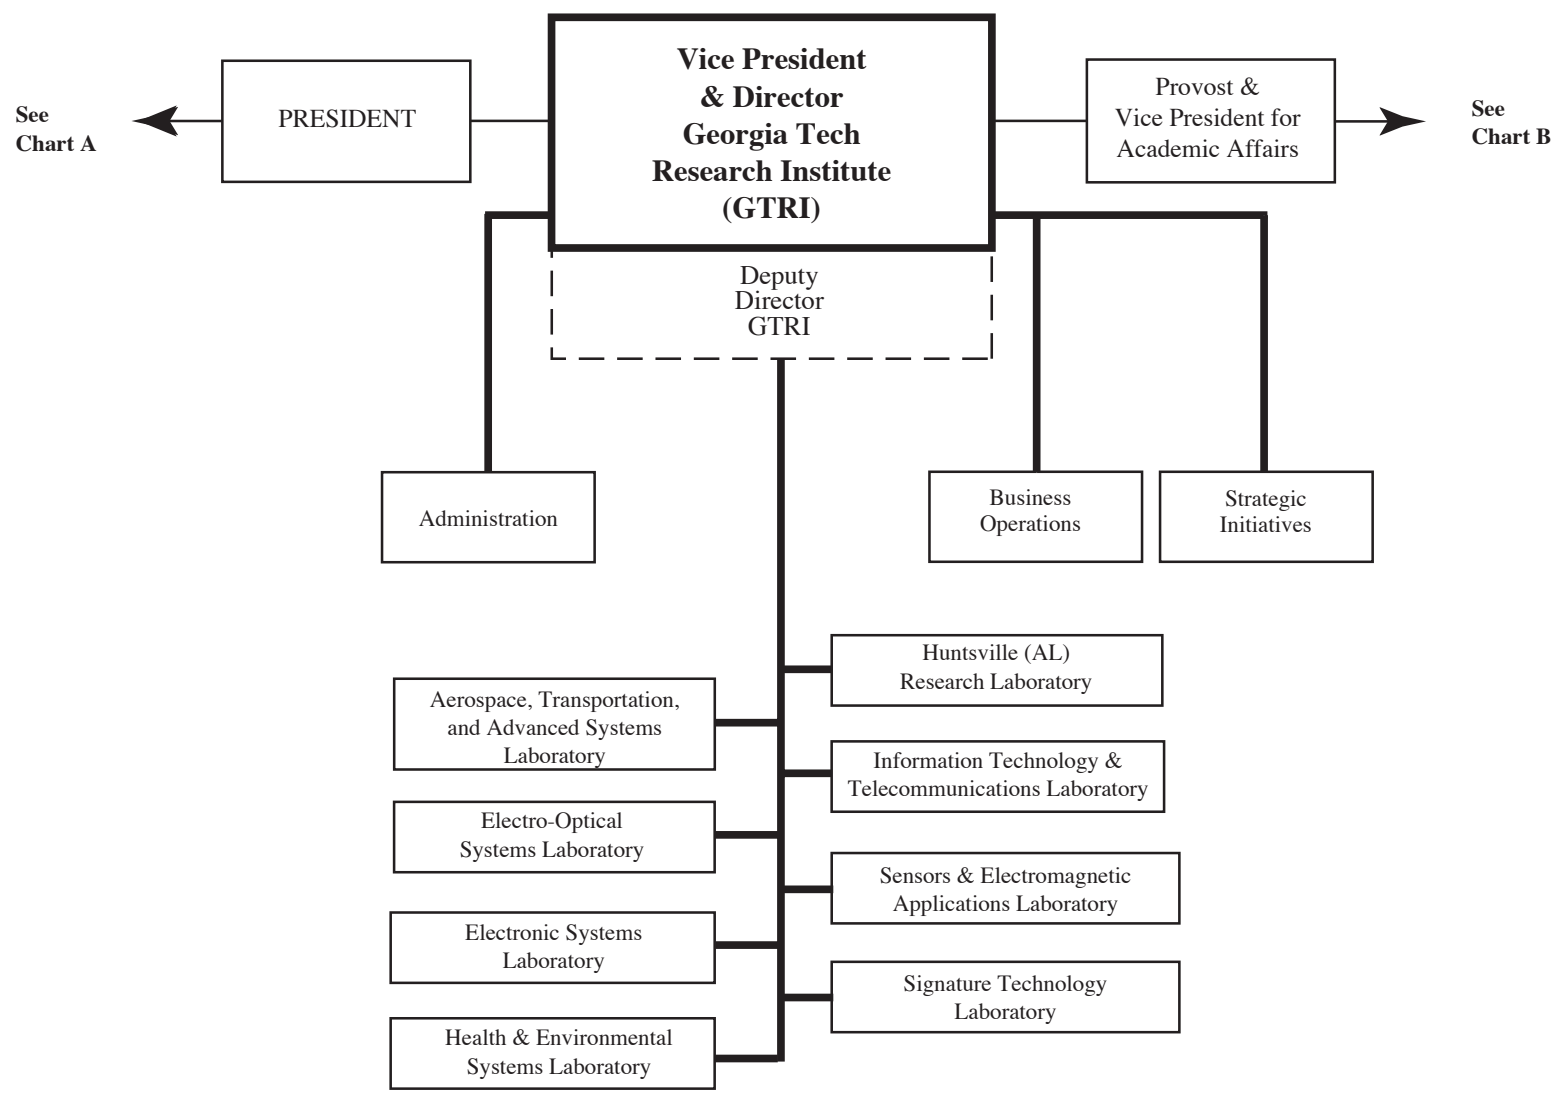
See Chart A

PRESIDENT

Vice President & Director Georgia Tech Research Institute (GTRI)

Provost & Vice President for Academic Affairs

See Chart B

Deputy Director GTRI

Administration

Business Operations

Strategic Initiatives

Huntsville (AL) Research Laboratory

Aerospace, Transportation, and Advanced Systems Laboratory

Information Technology & Telecommunications Laboratory

Electro-Optical Systems Laboratory

Sensors & Electromagnetic Applications Laboratory

Electronic Systems Laboratory

Signature Technology Laboratory

Health & Environmental Systems Laboratory